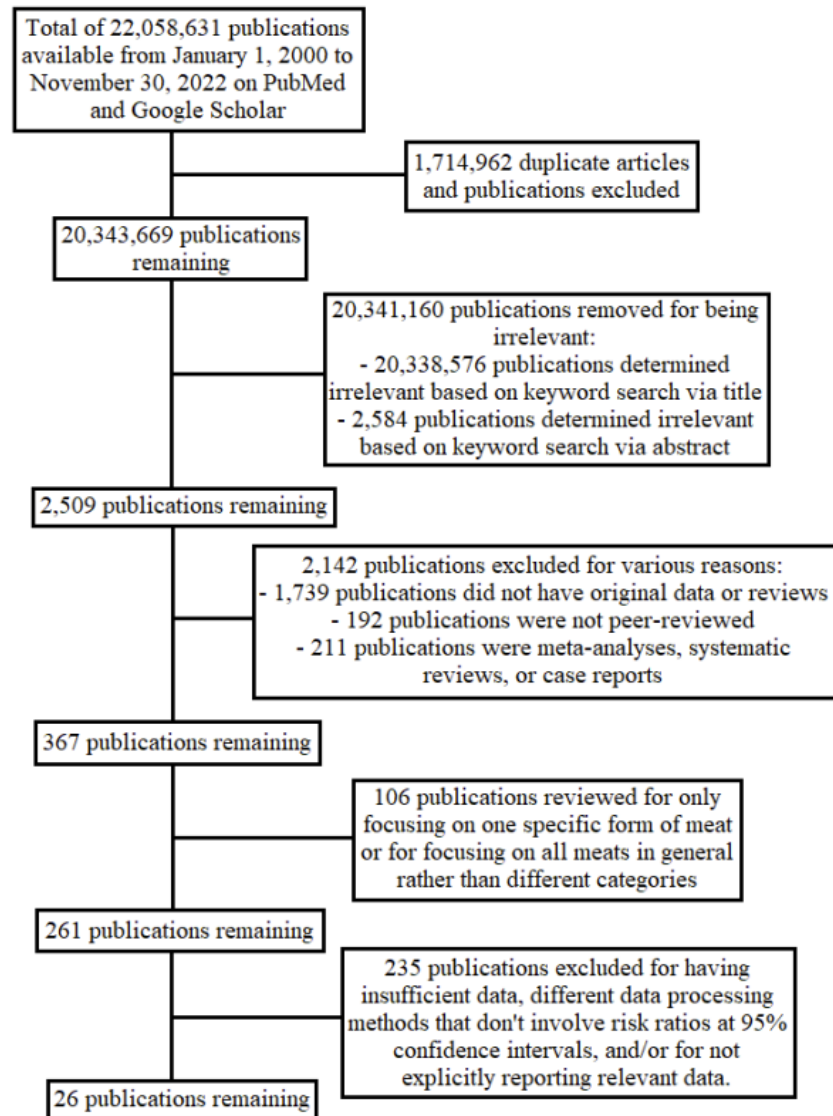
Total of 22,058,631 publications available from January 1, 2000 to November 30, 2022 on PubMed and Google Scholar

1,714,962 duplicate articles and publications excluded

20,343,669 publications remaining

20,341,160 publications removed for being irrelevant:
- 20,338,576 publications determined irrelevant based on keyword search via title
- 2,584 publications determined irrelevant based on keyword search via abstract

2,509 publications remaining

2,142 publications excluded for various reasons:
- 1,739 publications did not have original data or reviews
- 192 publications were not peer-reviewed
- 211 publications were meta-analyses, systematic reviews, or case reports

367 publications remaining

106 publications reviewed for only focusing on one specific form of meat or for focusing on all meats in general rather than different categories

261 publications remaining

235 publications excluded for having insufficient data, different data processing methods that don't involve risk ratios at 95% confidence intervals, and/or for not explicitly reporting relevant data.

26 publications remaining